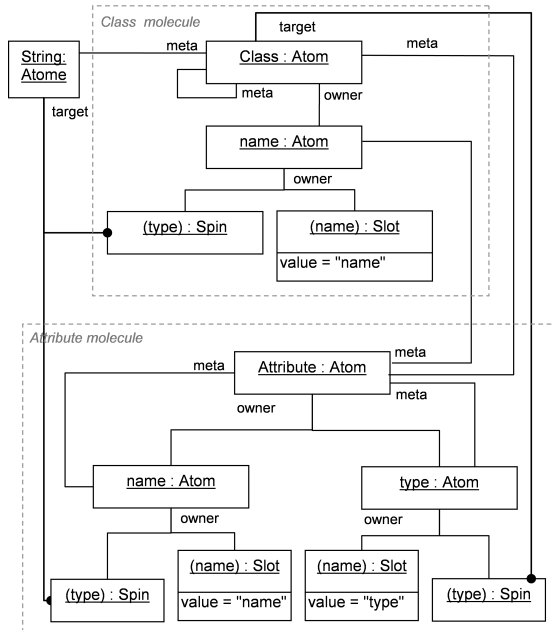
Class molecule

target

String: Atome

meta

Class : Atom

meta

meta

owner

target

name : Atom

owner

(type) : Spin

(name) : Slot

value = "name"

Attribute molecule

meta

Attribute : Atom

meta

owner

meta

name : Atom

type : Atom

owner

owner

(name) : Slot

value = "name"

(name) : Slot

value = "type"

(type) : Spin

(type) : Spin